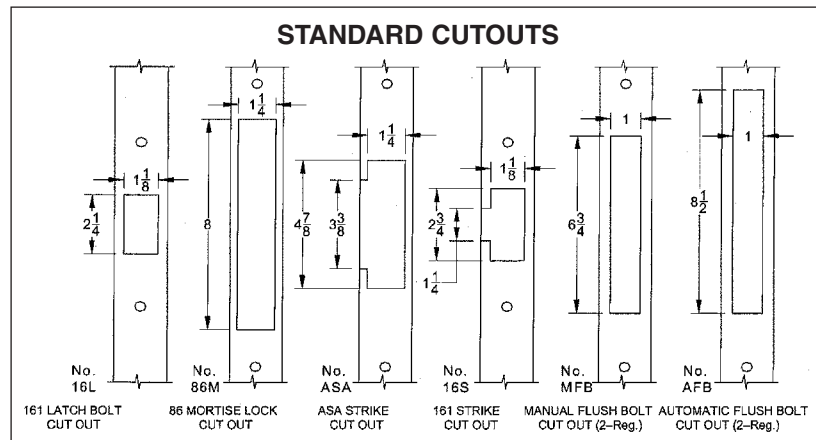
STANDARD CUTOUTS

$1\frac{1}{8}$
$2\frac{1}{4}$
No. 16L
161 LATCH BOLT CUT OUT

$1\frac{1}{4}$
8
No. 86M
86 MORTISE LOCK CUT OUT

$1\frac{1}{4}$
$4\frac{7}{8}$
$3\frac{3}{8}$
No. ASA
ASA STRIKE CUT OUT

$1\frac{1}{8}$
$2\frac{3}{4}$
$1\frac{1}{4}$
No. 16S
161 STRIKE CUT OUT

1
$6\frac{3}{4}$
No. MFB
MANUAL FLUSH BOLT CUT OUT (2–Reg.)

1
$8\frac{1}{2}$
No. AFB
AUTOMATIC FLUSH BOLT CUT OUT (2–Reg.)